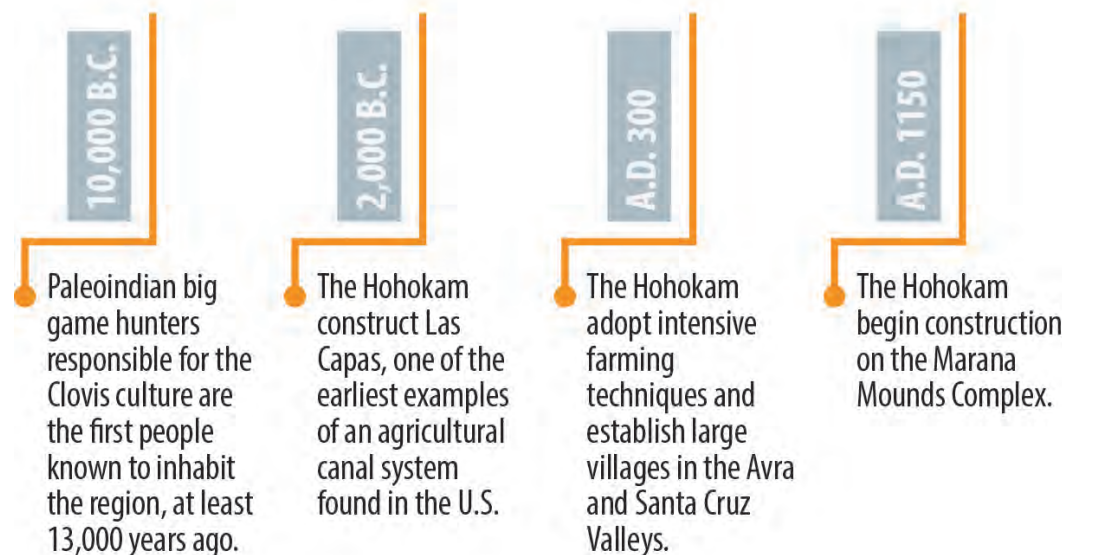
10,000 B.C.

Paleoindian big game hunters responsible for the Clovis culture are the first people known to inhabit the region, at least 13,000 years ago.

2,000 B.C.

The Hohokam construct Las Capas, one of the earliest examples of an agricultural canal system found in the U.S.

A.D. 300

The Hohokam adopt intensive farming techniques and establish large villages in the Avra and Santa Cruz Valleys.

A.D. 1150

The Hohokam begin construction on the Marana Mounds Complex.